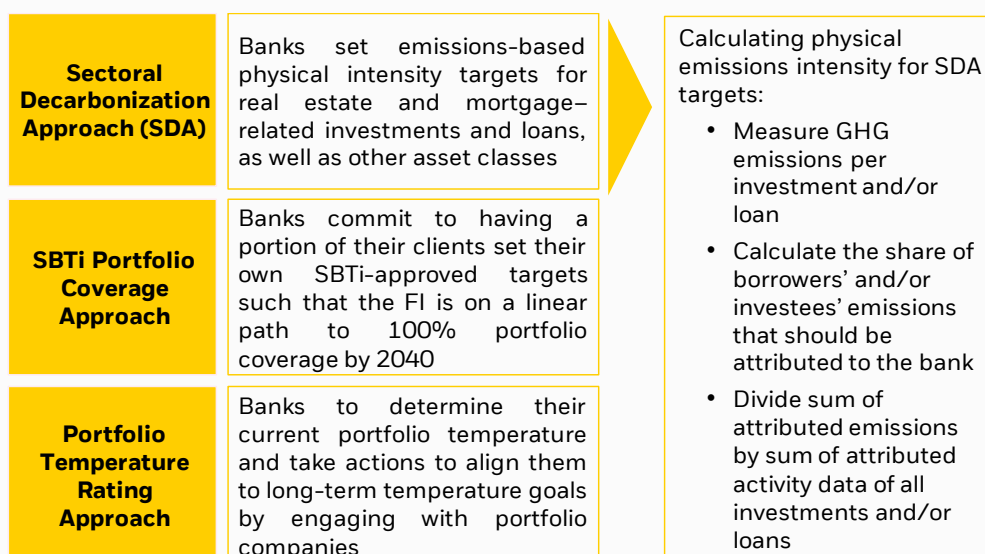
Sectoral Decarbonization Approach (SDA)

Banks set emissions-based physical intensity targets for real estate and mortgage–related investments and loans, as well as other asset classes

SBTi Portfolio Coverage Approach

Banks commit to having a portion of their clients set their own SBTi-approved targets such that the FI is on a linear path to 100% portfolio coverage by 2040

Portfolio Temperature Rating Approach

Banks to determine their current portfolio temperature and take actions to align them to long-term temperature goals by engaging with portfolio companies

Calculating physical emissions intensity for SDA targets:

• Measure GHG emissions per investment and/or loan
• Calculate the share of borrowers' and/or investees' emissions that should be attributed to the bank
• Divide sum of attributed emissions by sum of attributed activity data of all investments and/or loans